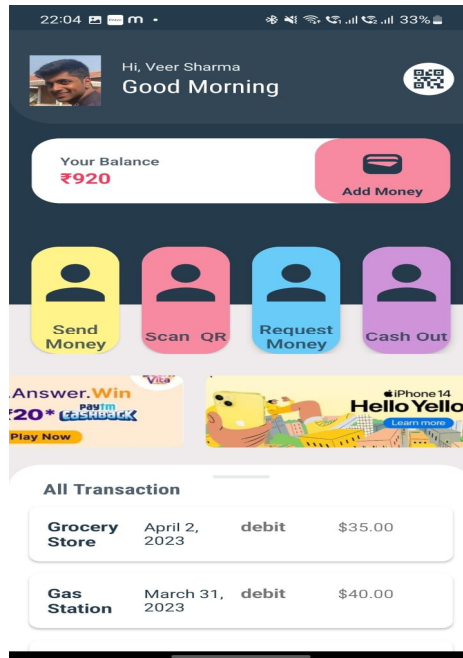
22:04 m •
33%

Hi, Veer Sharma
Good Morning

Your Balance
₹920

Add Money

Send Money

Scan QR

Request Money

Cash Out

.Answer.Win
₹20* Paytm Cashback
Play Now

iPhone 14
Hello Yello
Learn more

All Transaction

| | | | |
|---|---|---|---|
| Grocery Store | April 2, 2023 | debit | $35.00 |
| Gas Station | March 31, 2023 | debit | $40.00 |